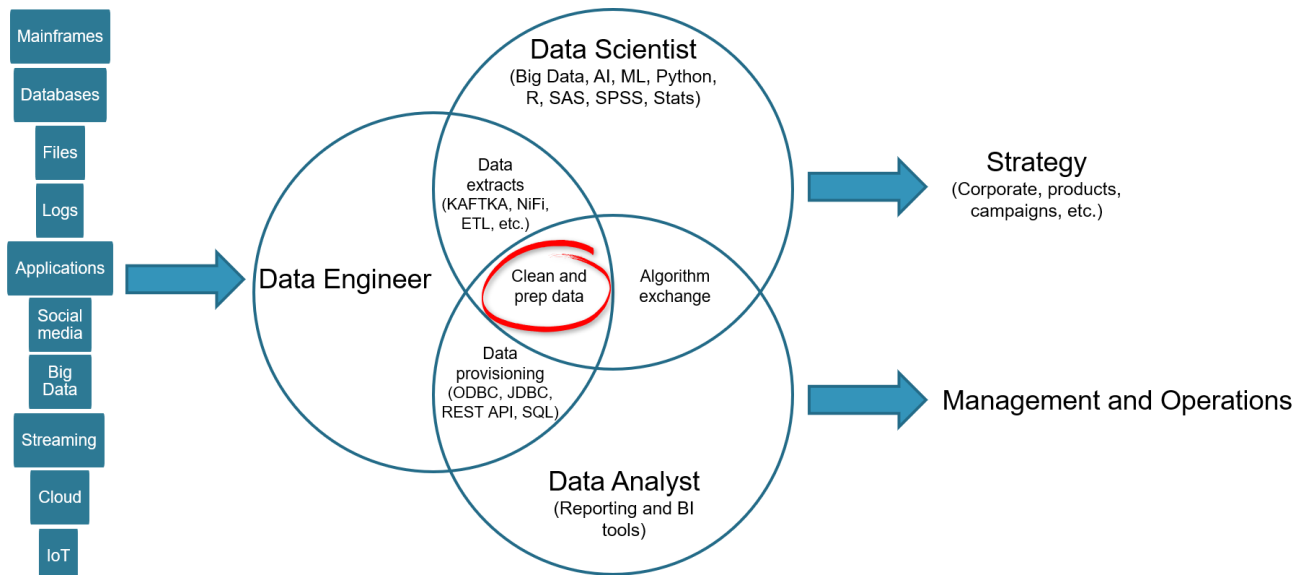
Mainframes

Databases

Files

Logs

Applications

Social media

Big Data

Streaming

Cloud

IoT

Data Scientist
(Big Data, AI, ML, Python, R, SAS, SPSS, Stats)

Data extracts
(KAFTKA, NiFi, ETL, etc.)

Data Engineer

Clean and prep data

Algorithm exchange

Data provisioning
(ODBC, JDBC, REST API, SQL)

Data Analyst
(Reporting and BI tools)

Strategy
(Corporate, products, campaigns, etc.)

Management and Operations